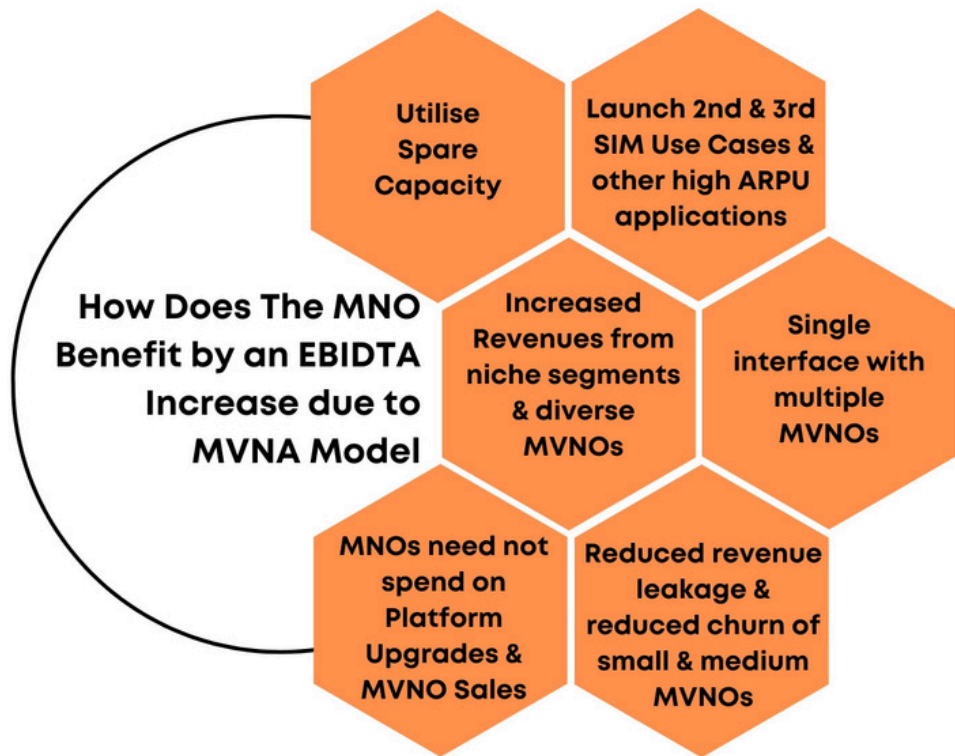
How Does The MNO Benefit by an EBIDTA Increase due to MVNA Model

Utilise Spare Capacity

Launch 2nd & 3rd SIM Use Cases & other high ARPU applications

Increased Revenues from niche segments & diverse MVNOs

Single interface with multiple MVNOs

MNOs need not spend on Platform Upgrades & MVNO Sales

Reduced revenue leakage & reduced churn of small & medium MVNOs